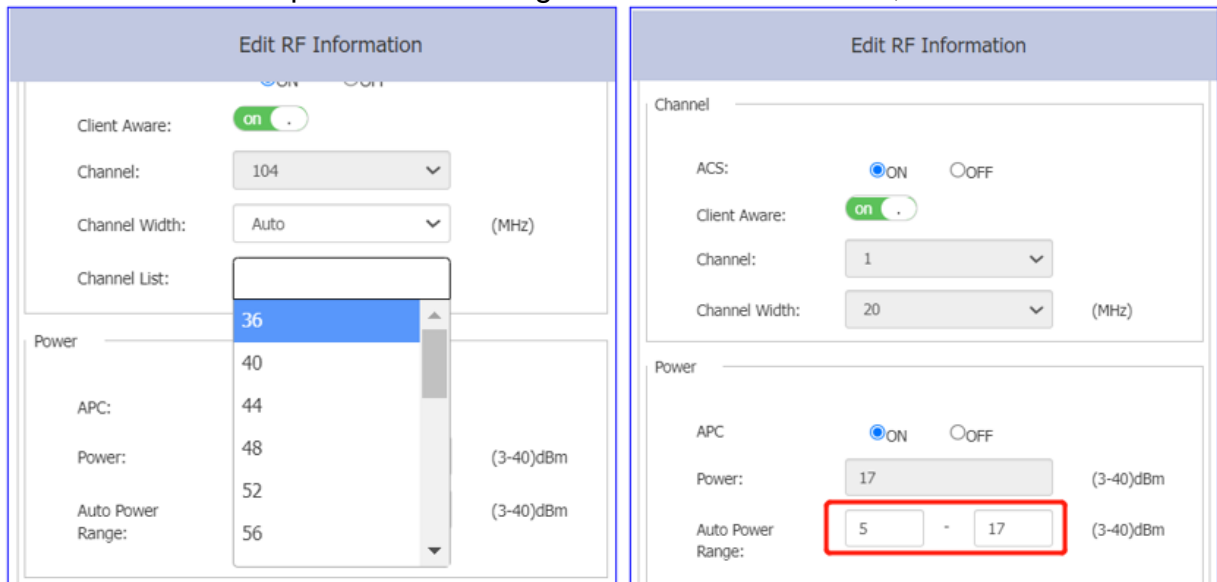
Edit RF Information

ON OFF

Client Aware: on

Channel: 104

Channel Width: Auto (MHz)

Channel List:

36
40
44
48
52
56

Power

APC:

Power: (3-40)dBm

Auto Power Range: (3-40)dBm

Edit RF Information

Channel

ACS: ON OFF

Client Aware: on

Channel: 1

Channel Width: 20 (MHz)

Power

APC ON OFF

Power: 17 (3-40)dBm

Auto Power Range: 5 - 17 (3-40)dBm